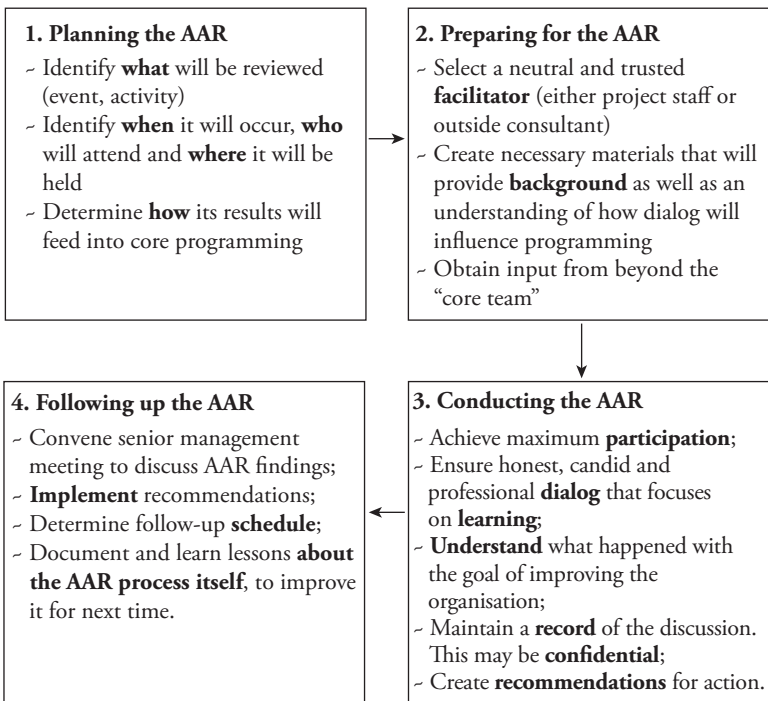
**1. Planning the AAR**

- Identify **what** will be reviewed (event, activity)
- Identify **when** it will occur, **who** will attend and **where** it will be held
- Determine **how** its results will feed into core programming

**2. Preparing for the AAR**

- Select a neutral and trusted **facilitator** (either project staff or outside consultant)
- Create necessary materials that will provide **background** as well as an understanding of how dialog will influence programming
- Obtain input from beyond the "core team"

**3. Conducting the AAR**

- Achieve maximum **participation**;
- Ensure honest, candid and professional **dialog** that focuses on **learning**;
- **Understand** what happened with the goal of improving the organisation;
- Maintain a **record** of the discussion. This may be **confidential**;
- Create **recommendations** for action.

**4. Following up the AAR**

- Convene senior management meeting to discuss AAR findings;
- **Implement** recommendations;
- Determine follow-up **schedule**;
- Document and learn lessons **about the AAR process itself**, to improve it for next time.